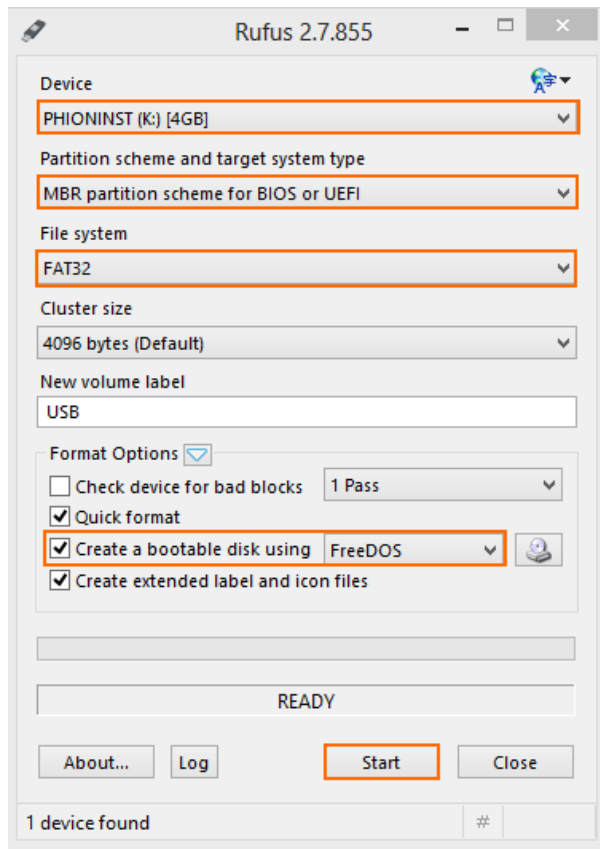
Rufus 2.7.855

Device

PHIONINST (K:) [4GB]

Partition scheme and target system type

MBR partition scheme for BIOS or UEFI

File system

FAT32

Cluster size

4096 bytes (Default)

New volume label

USB

Format Options

Check device for bad blocks

1 Pass

Quick format

Create a bootable disk using

FreeDOS

Create extended label and icon files

READY

About...

Log

Start

Close

1 device found

#